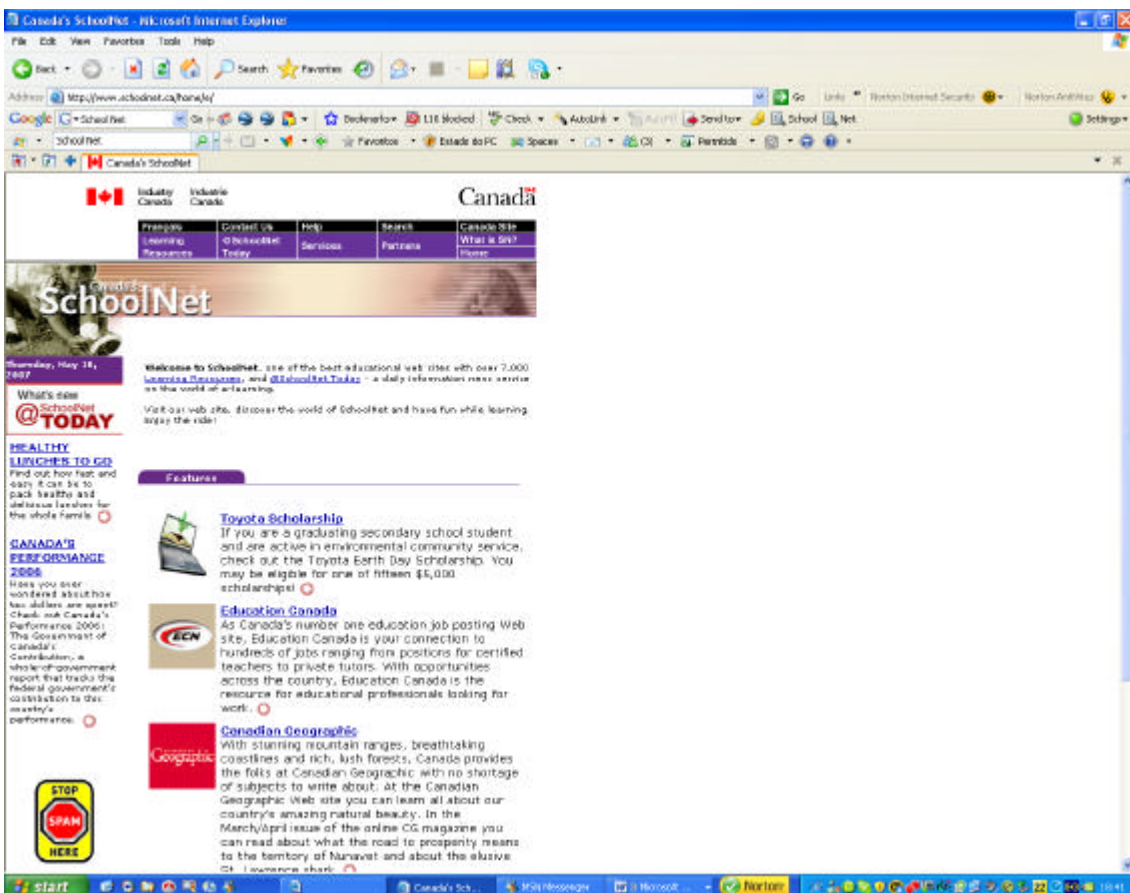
Canada's SchoolNet - Microsoft Internet Explorer

File Edit View Favorites Tools Help

Back Search Favorites

Address http://www.schoolnet.ca/home/e/ Go Links Norton Internet Security Norton AntiVirus

Google schoolnet Go Bookmarks 116 blocked Check AutoLink Send to School Net Settings

schoolnet Favoritos Estado do PC Spaces Permitido

Canada's SchoolNet

Industry Canada Industrie Canada Canada

| Français | Contact Us | Help | Search | Canada Site |
|---|---|---|---|---|
| Learning Resources | @SchoolNet Today | Services | Partners | What is SN? |
| | | | | Home |

Canada's SchoolNet

Thursday, May 10, 2007

What's new @SchoolNet TODAY

HEALTHY LUNCHES TO GO
Find out how fast and easy it can be to pack healthy and delicious lunches for the whole family.

CANADA'S PERFORMANCE 2006
Have you ever wondered about how tax dollars are spent? Check out Canada's Performance 2006: The Government of Canada's Contribution, a whole-of-government report that tracks the federal government's contribution to this country's performance.

Welcome to SchoolNet, one of the best educational web sites with over 7,000 Learning Resources, and @SchoolNet Today - a daily information news service on the world of eLearning.

Visit our web site, discover the world of SchoolNet and have fun while learning. Enjoy the ride!

Features

Toyota Scholarship
If you are a graduating secondary school student and are active in environmental community service, check out the Toyota Earth Day Scholarship. You may be eligible for one of fifteen $5,000 scholarships!

ECN
Education Canada
As Canada's number one education job posting Web site, Education Canada is your connection to hundreds of jobs ranging from positions for certified teachers to private tutors. With opportunities across the country, Education Canada is the resource for educational professionals looking for work.

Geographic
Canadian Geographic
With stunning mountain ranges, breathtaking coastlines and rich, lush forests, Canada provides the folks at Canadian Geographic with no shortage of subjects to write about. At the Canadian Geographic Web site you can learn all about our country's amazing natural beauty. In the March/April issue of the online CG magazine you can read about what the road to prosperity means to the territory of Nunavut and about the elusive St. Lawrence shark.

STOP SPAM HERE

start Canada's Sch... MSN Messenger 3 Microsoft ... Norton 10:41